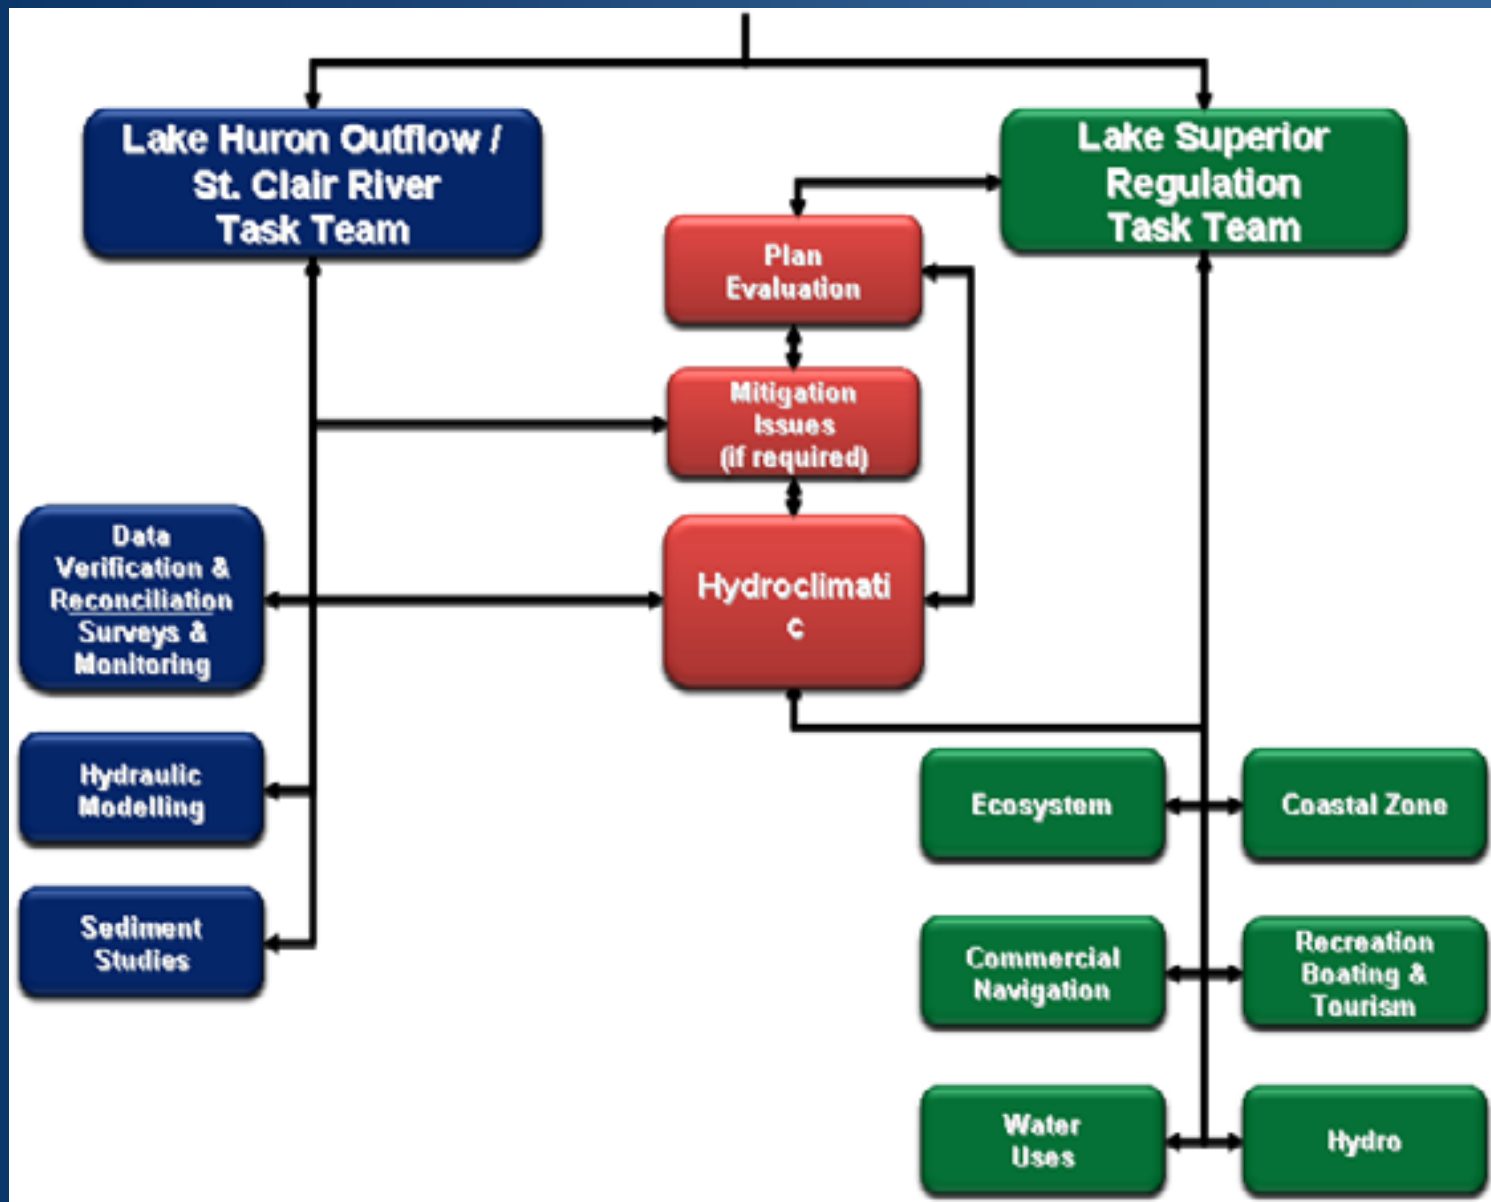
Lake Huron Outflow / St. Clair River Task Team

Lake Superior Regulation Task Team

Plan Evaluation

Mitigation Issues (if required)

Hydroclimati c

Data Verification & Reconciliation Surveys & Monitoring

Hydraulic Modelling

Sediment Studies

Ecosystem

Coastal Zone

Commercial Navigation

Recreation Boating & Tourism

Water Uses

Hydro